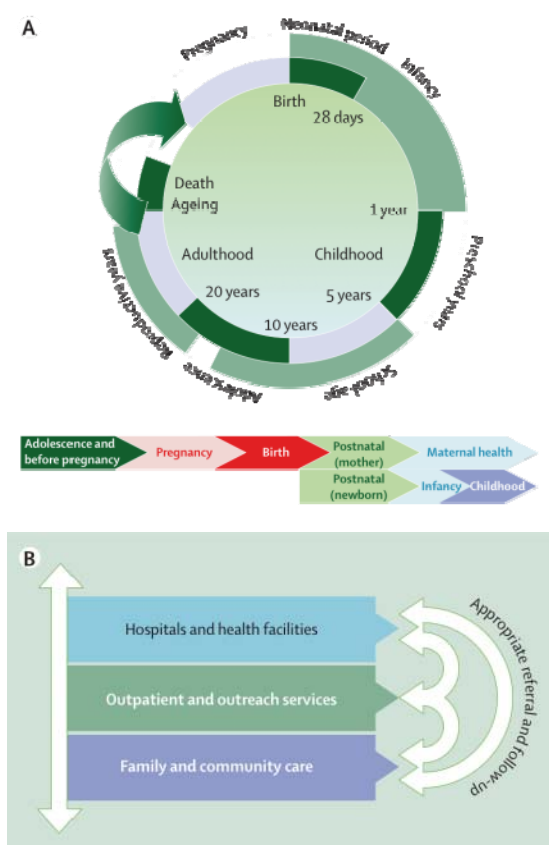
A

Pregnancy
Neonatal period
Infancy
Preschool years
School age
Adolescence
Reproductive years

Birth
28 days
1 year
Childhood
5 years
10 years
20 years
Adulthood
Death
Ageing

Adolescence and before pregnancy
Pregnancy
Birth
Postnatal (mother)
Maternal health
Postnatal (newborn)
Infancy
Childhood

B

Hospitals and health facilities
Outpatient and outreach services
Family and community care
Appropriate referral and follow-up